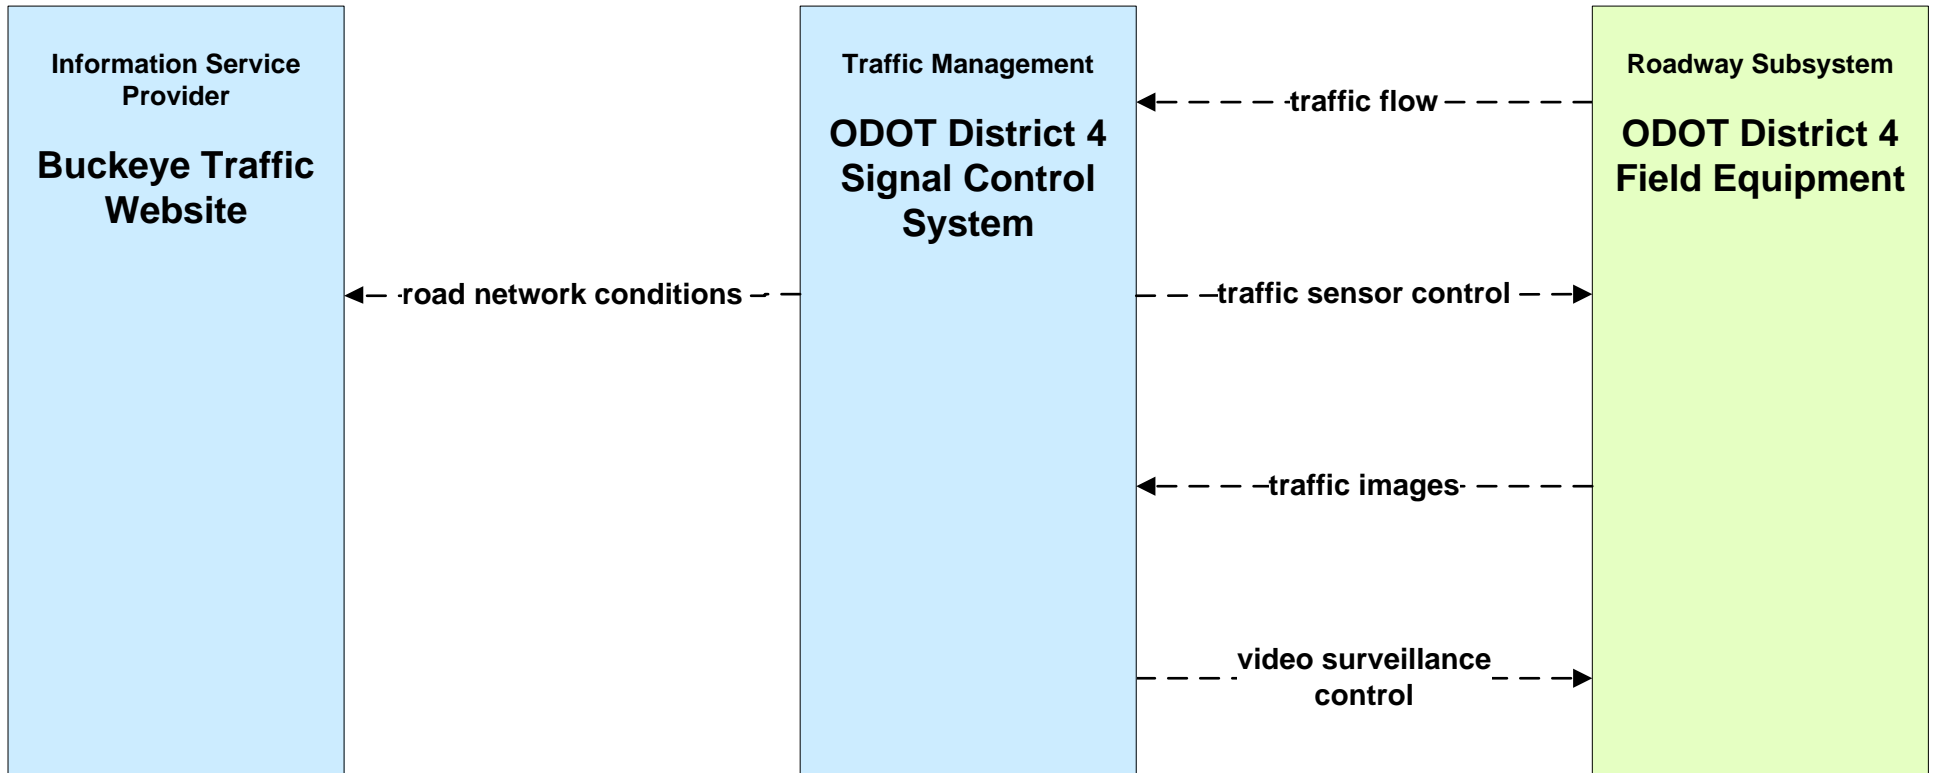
Information Service Provider

Buckeye Traffic Website

Traffic Management

ODOT District 4 Signal Control System

Roadway Subsystem

ODOT District 4 Field Equipment

traffic flow

road network conditions

traffic sensor control

traffic images

video surveillance control